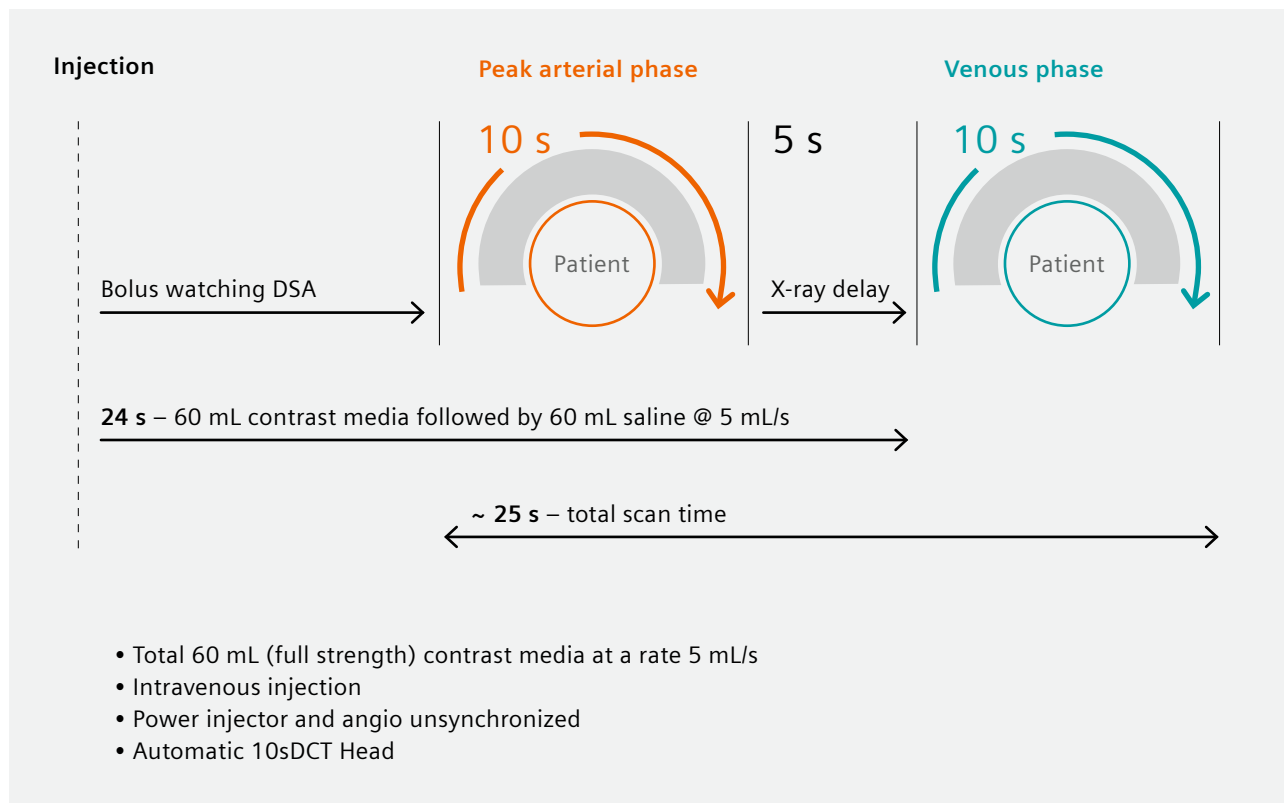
Injection

Peak arterial phase

Venous phase

10 s

Patient

5 s

10 s

Patient

Bolus watching DSA

X-ray delay

**24 s** – 60 mL contrast media followed by 60 mL saline @ 5 mL/s

~ **25 s** – total scan time

• Total 60 mL (full strength) contrast media at a rate 5 mL/s
• Intravenous injection
• Power injector and angio unsynchronized
• Automatic 10sDCT Head